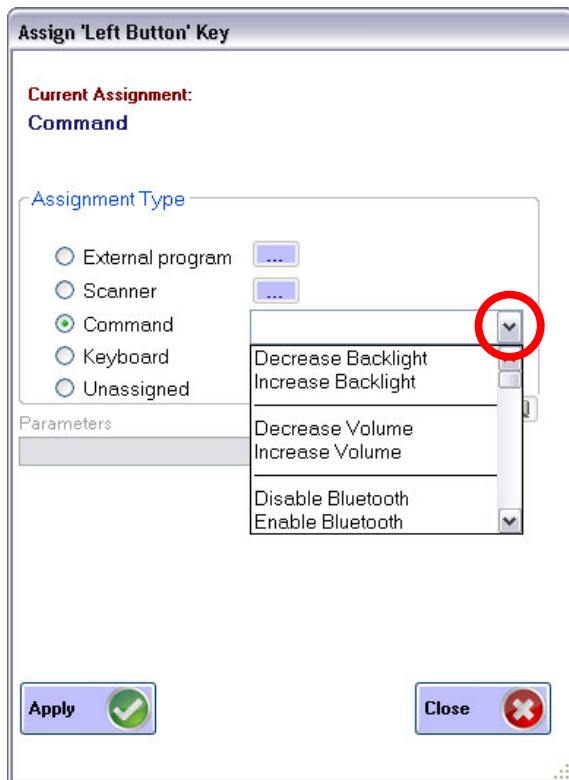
Assign 'Left Button' Key

Current Assignment:
Command

Assignment Type

External program ...
Scanner ...
Command
Keyboard
Unassigned

Parameters

Decrease Backlight
Increase Backlight

Decrease Volume
Increase Volume

Disable Bluetooth
Enable Bluetooth

Apply

Close